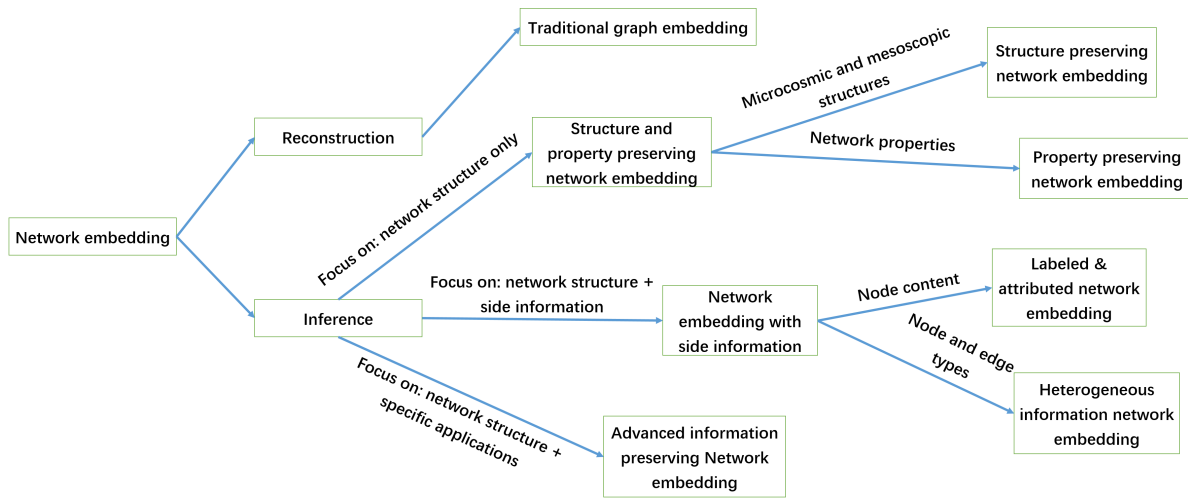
Network embedding

Reconstruction

Traditional graph embedding

Inference

Focus on: network structure only

Structure and property preserving network embedding

Microcosmic and mesoscopic structures

Structure preserving network embedding

Network properties

Property preserving network embedding

Focus on: network structure + side information

Network embedding with side information

Node content

Labeled & attributed network embedding

Node and edge types

Heterogeneous information network embedding

Focus on: network structure + specific applications

Advanced information preserving Network embedding